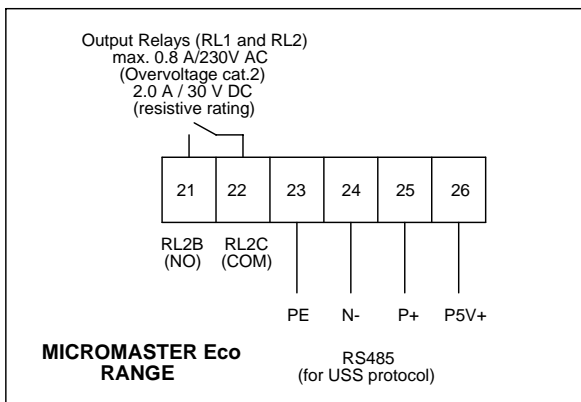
Output Relays (RL1 and RL2)
max. 0.8 A/230V AC
(Overvoltage cat.2)
2.0 A / 30 V DC
(resistive rating)

21 22 23 24 25 26

RL2B
(NO)

RL2C
(COM)

PE N- P+ P5V+

MICROMASTER Eco
RANGE

RS485
(for USS protocol)